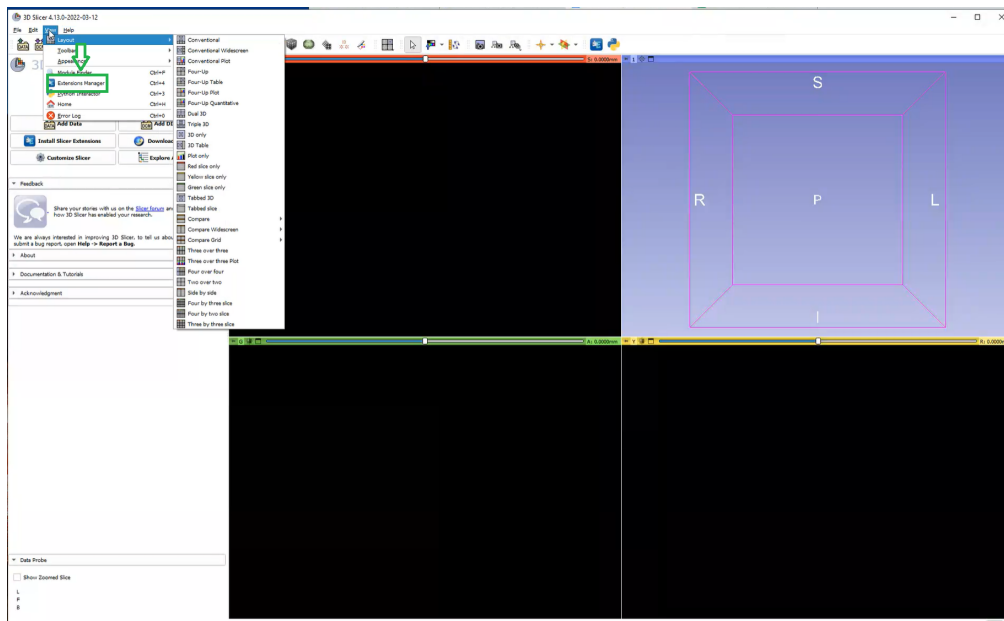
3D Slicer 4.13.0-2022-03-12

File Edit View Help

Layout
Toolbars
Appearance
Module Finder Ctrl+F
Extensions Manager Ctrl+4
Python Interactor Ctrl+3
Home Ctrl+H
Error Log Ctrl+0

Conventional
Conventional Widescreen
Conventional Plot
Four-Up
Four-Up Table
Four-Up Plot
Four-Up Quantitative
Dual 3D
Triple 3D
3D only
3D Table
Plot only
Red slice only
Yellow slice only
Green slice only
Tabbed 3D
Tabbed slice
Compare
Compare Widescreen
Compare Grid
Three over three
Three over three Plot
Four over four
Two over two
Side by side
Four by three slice
Four by two slice
Three by three slice

Add Data
Add DI
Install Slicer Extensions
Downloa
Customize Slicer
Explore

Feedback

Share your stories with us on the Slicer forum and how 3D Slicer has enabled your research.

We are always interested in improving 3D Slicer, to tell us about submit a bug report, open Help -> Report a Bug.

About
Documentation & Tutorials
Acknowledgment

S: 0.0000mm
S
R
P
L
I
A: 0.0000mm
R: 0.0000mm

Data Probe
Show Zoomed Slice
L
F
B